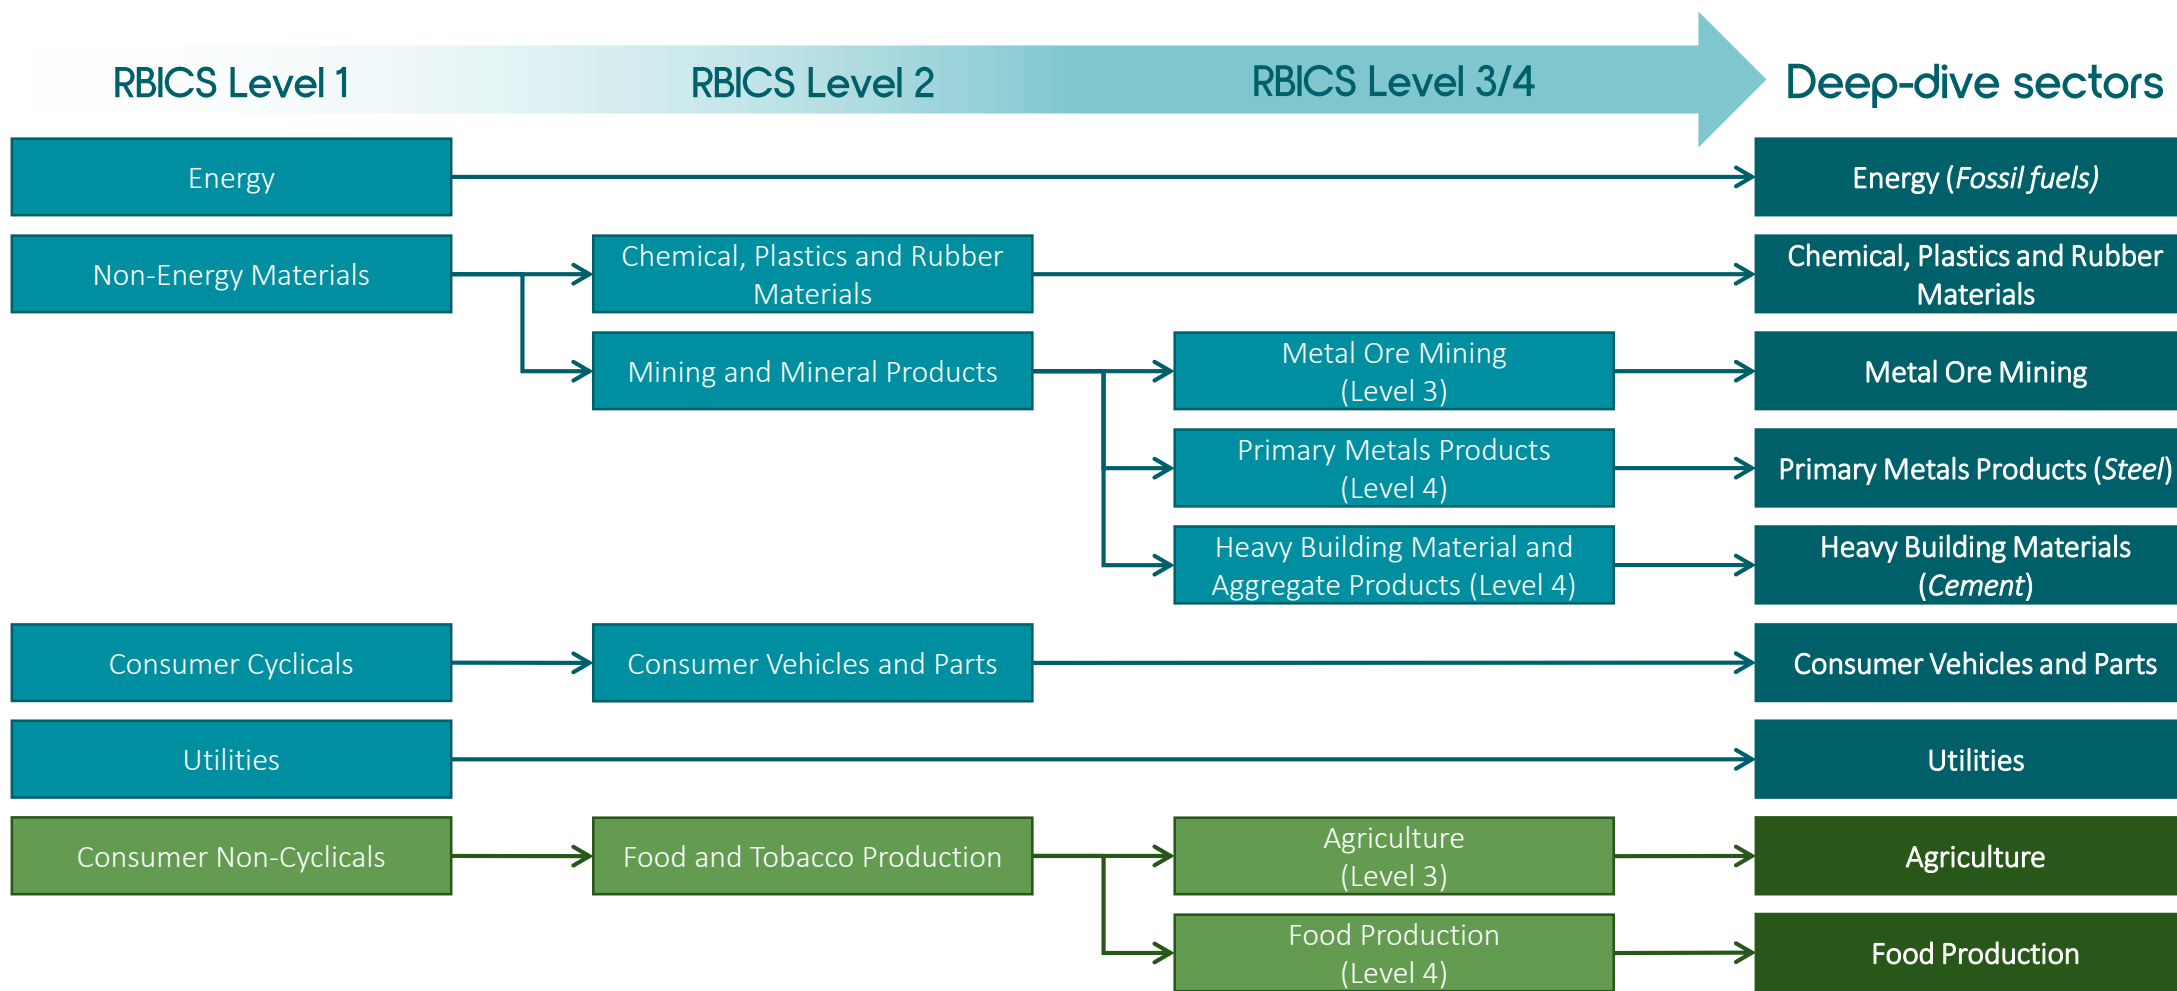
RBICS Level 1

RBICS Level 2

RBICS Level 3/4

Deep-dive sectors

Energy

Energy (*Fossil fuels*)

Non-Energy Materials

Chemical, Plastics and Rubber Materials

Chemical, Plastics and Rubber Materials

Mining and Mineral Products

Metal Ore Mining (Level 3)

Metal Ore Mining

Primary Metals Products (Level 4)

Primary Metals Products (*Steel*)

Heavy Building Material and Aggregate Products (Level 4)

Heavy Building Materials (*Cement*)

Consumer Cyclicals

Consumer Vehicles and Parts

Consumer Vehicles and Parts

Utilities

Utilities

Consumer Non-Cyclicals

Food and Tobacco Production

Agriculture (Level 3)

Agriculture

Food Production (Level 4)

Food Production